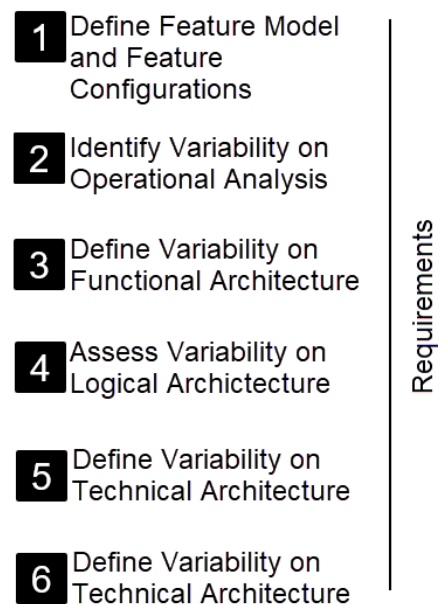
1 Define Feature Model and Feature Configurations

2 Identify Variability on Operational Analysis

3 Define Variability on Functional Architecture

4 Assess Variability on Logical Archictecture

5 Define Variability on Technical Architecture

6 Define Variability on Technical Architecture

Requirements